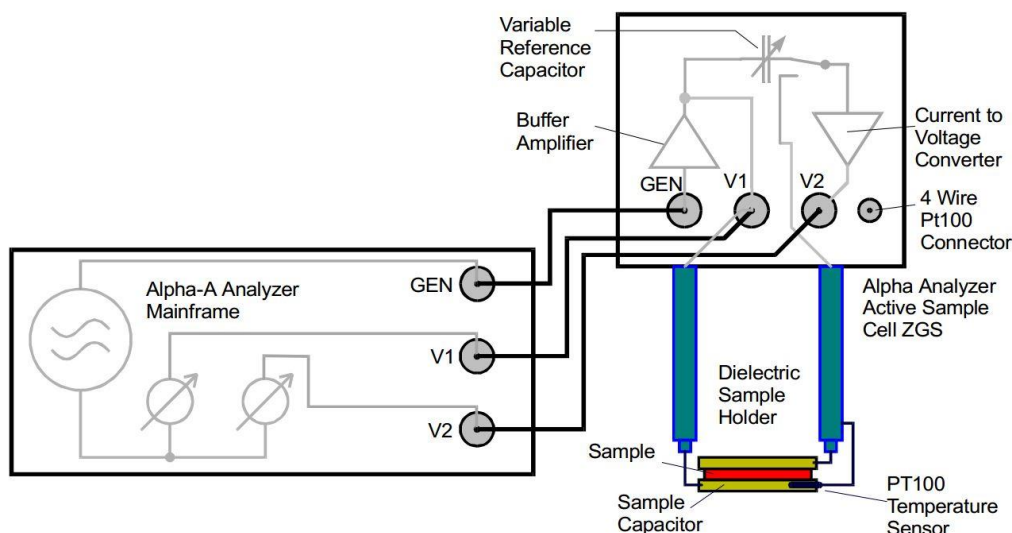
Variable Reference Capacitor

Buffer Amplifier

Current to Voltage Converter

GEN

V1

V2

4 Wire Pt100 Connector

Alpha-A Analyzer Mainframe

GEN

V1

V2

Alpha Analyzer Active Sample Cell ZGS

Dielectric Sample Holder

Sample

Sample Capacitor

PT100 Temperature Sensor